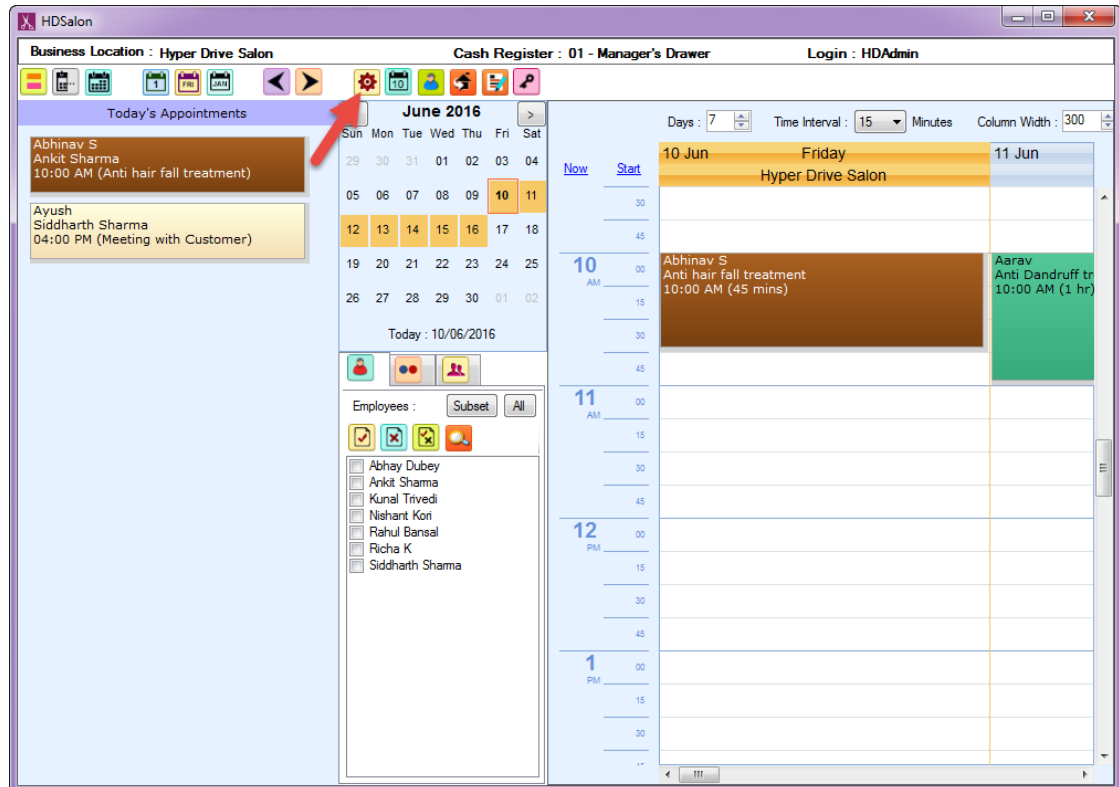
HDSalon

Business Location : Hyper Drive Salon
Cash Register : 01 - Manager's Drawer
Login : HDAdmin

Today's Appointments

Abhinav S
Ankit Sharma
10:00 AM (Anti hair fall treatment)

Ayush
Siddharth Sharma
04:00 PM (Meeting with Customer)

June 2016

| Sun | Mon | Tue | Wed | Thu | Fri | Sat |
|---|---|---|---|---|---|---|
| 29 | 30 | 31 | 01 | 02 | 03 | 04 |
| 05 | 06 | 07 | 08 | 09 | 10 | 11 |
| 12 | 13 | 14 | 15 | 16 | 17 | 18 |
| 19 | 20 | 21 | 22 | 23 | 24 | 25 |
| 26 | 27 | 28 | 29 | 30 | 01 | 02 |

Today : 10/06/2016

Employees : Subset All

Abhay Dubey
Ankit Sharma
Kunal Trivedi
Nishant Kori
Rahul Bansal
Richa K
Siddharth Sharma

Days : 7 Time Interval : 15 Minutes Column Width : 300

Now Start

10 Jun Friday 11 Jun
Hyper Drive Salon

30
45
10 AM 00
15
30
45
11 AM 00
15
30
45
12 PM 00
15
30
45
1 PM 00
15
30

Abhinav S
Anti hair fall treatment
10:00 AM (45 mins)

Aarav
Anti Dandruff tr
10:00 AM (1 hr)